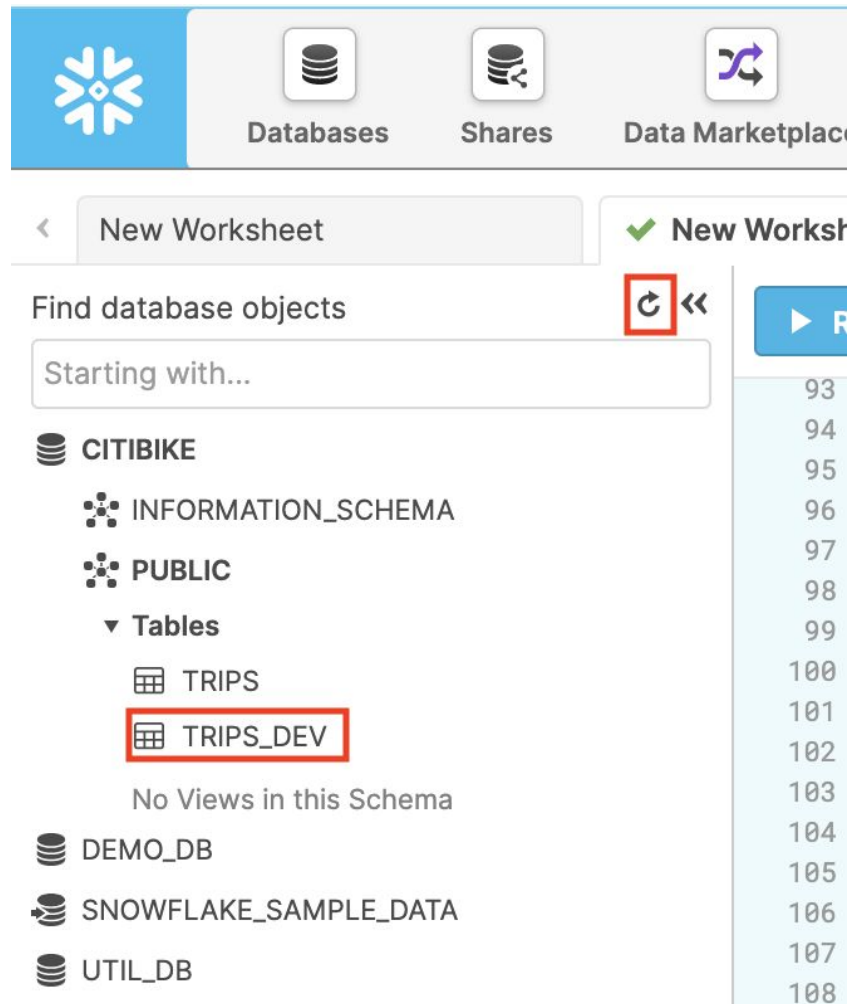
Databases
Shares
Data Marketplac

New Worksheet
New Worksh

Find database objects

Starting with...

CITIBIKE
INFORMATION_SCHEMA
PUBLIC
Tables
TRIPS
TRIPS_DEV
No Views in this Schema
DEMO_DB
SNOWFLAKE_SAMPLE_DATA
UTIL_DB

R

93
94
95
96
97
98
99
100
101
102
103
104
105
106
107
108